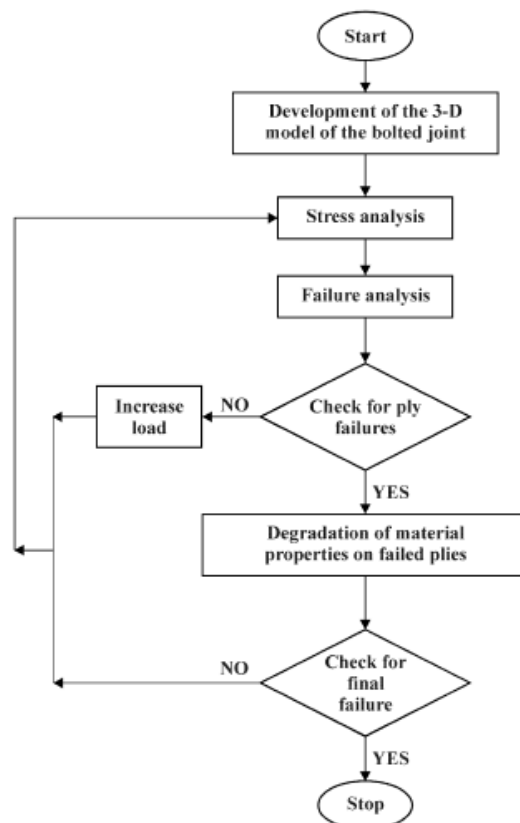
Start

Development of the 3-D model of the bolted joint

Stress analysis

Failure analysis

Increase load

NO

Check for ply failures

YES

Degradation of material properties on failed plies

NO

Check for final failure

YES

Stop